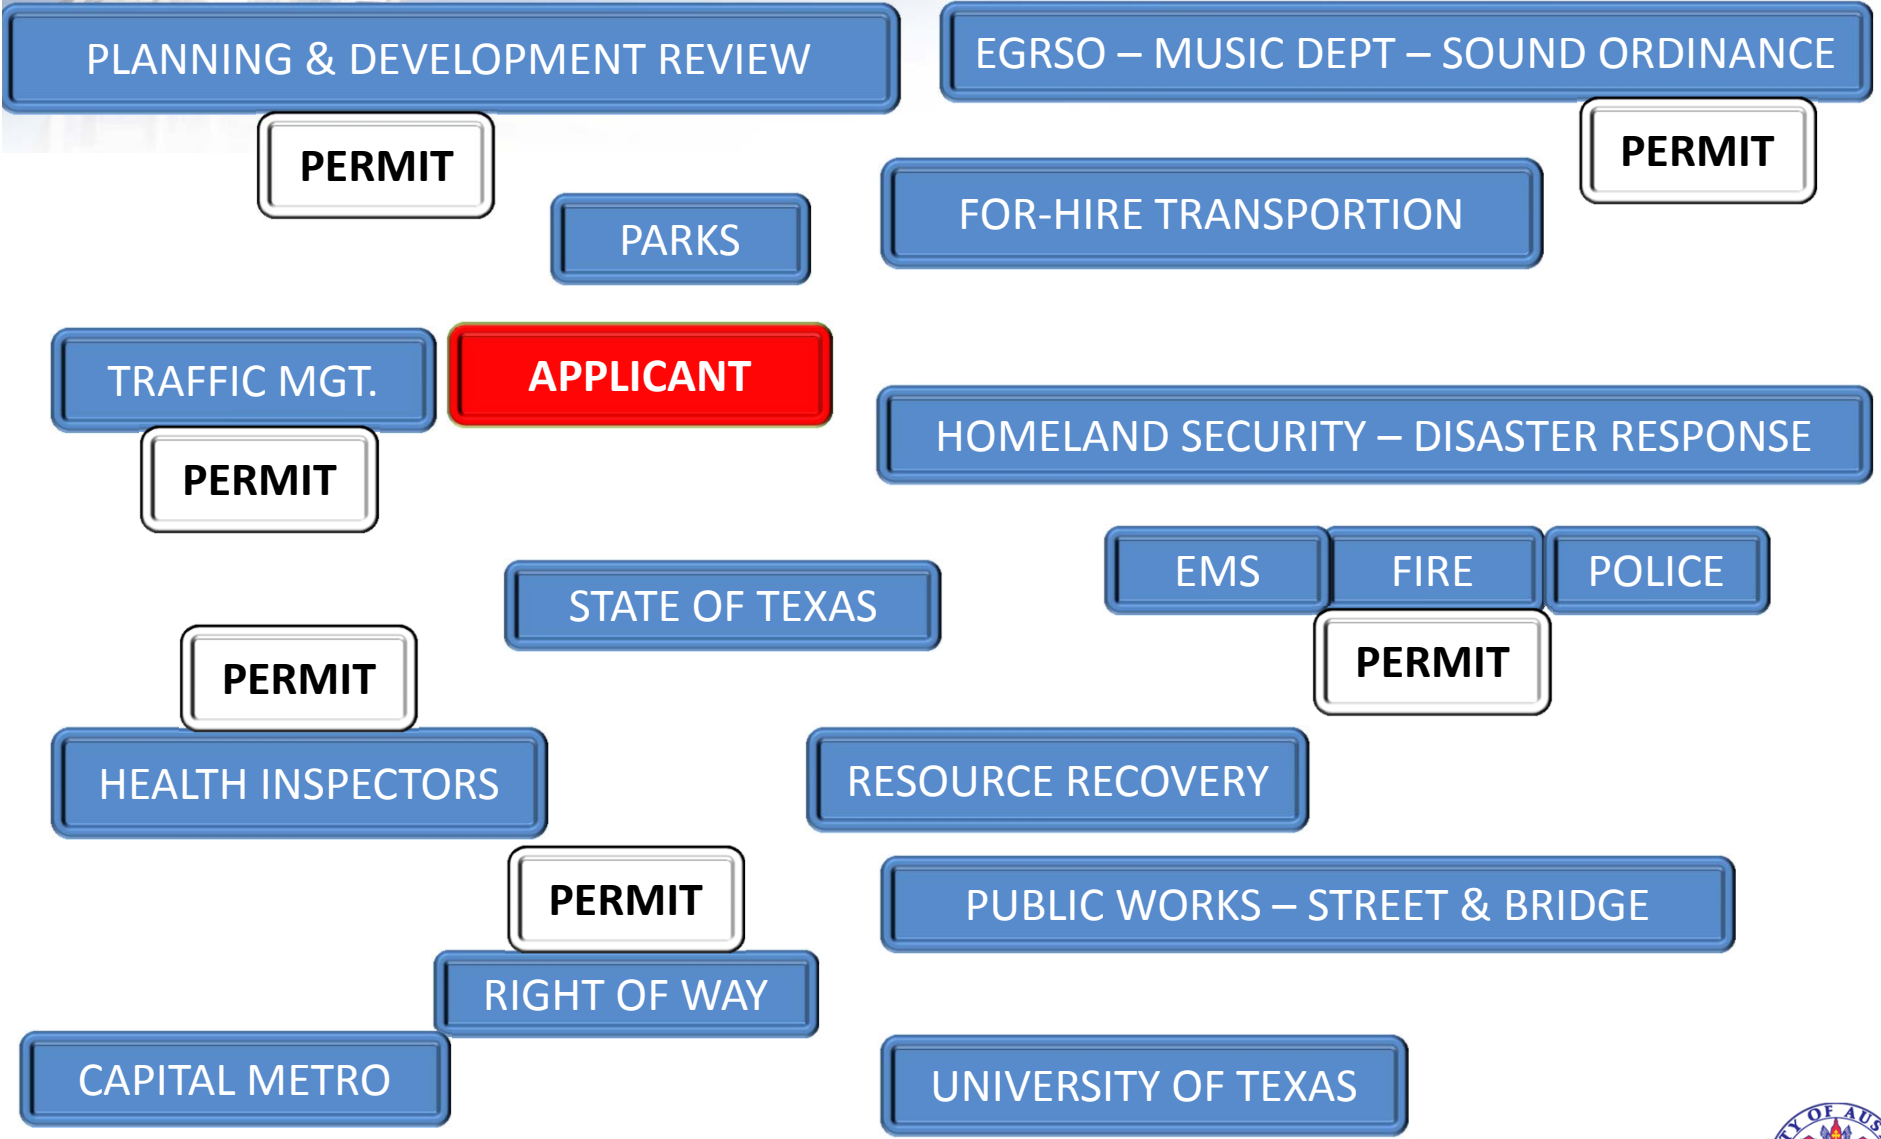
PLANNING & DEVELOPMENT REVIEW

EGRSO – MUSIC DEPT – SOUND ORDINANCE

PERMIT

PERMIT

PARKS

FOR-HIRE TRANSPORTION

TRAFFIC MGT.

APPLICANT

HOMELAND SECURITY – DISASTER RESPONSE

PERMIT

EMS

FIRE

POLICE

STATE OF TEXAS

PERMIT

PERMIT

HEALTH INSPECTORS

RESOURCE RECOVERY

PERMIT

PUBLIC WORKS – STREET & BRIDGE

RIGHT OF WAY

CAPITAL METRO

UNIVERSITY OF TEXAS

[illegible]Y OF AUS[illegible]